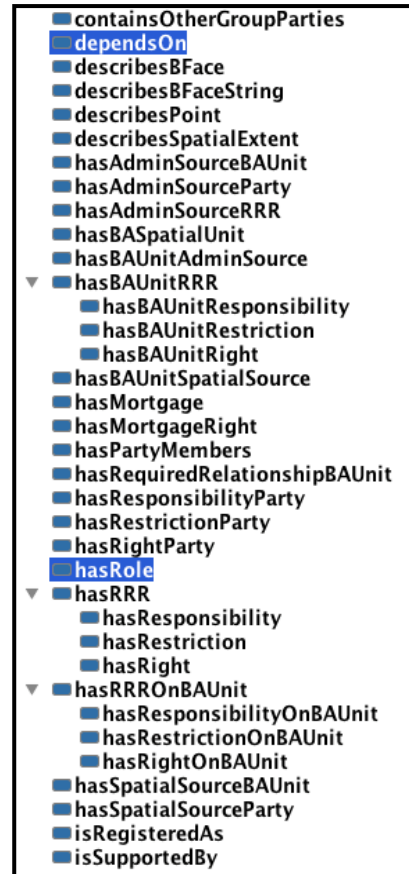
containsOtherGroupParties
dependsOn
describesBFace
describesBFaceString
describesPoint
describesSpatialExtent
hasAdminSourceBAUnit
hasAdminSourceParty
hasAdminSourceRRR
hasBASpatialUnit
hasBAUnitAdminSource
hasBAUnitRRR
hasBAUnitResponsibility
hasBAUnitRestriction
hasBAUnitRight
hasBAUnitSpatialSource
hasMortgage
hasMortgageRight
hasPartyMembers
hasRequiredRelationshipBAUnit
hasResponsibilityParty
hasRestrictionParty
hasRightParty
hasRole
hasRRR
hasResponsibility
hasRestriction
hasRight
hasRRROnBAUnit
hasResponsibilityOnBAUnit
hasRestrictionOnBAUnit
hasRightOnBAUnit
hasSpatialSourceBAUnit
hasSpatialSourceParty
isRegisteredAs
isSupportedBy